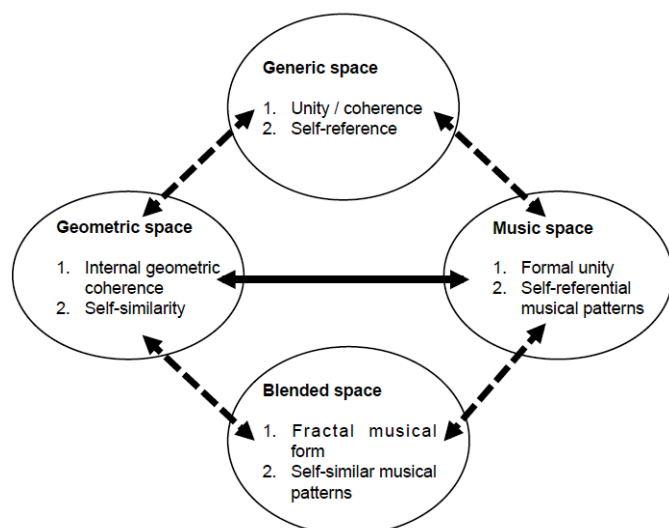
Generic space

1. Unity / coherence
2. Self-reference

Geometric space

1. Internal geometric coherence
2. Self-similarity

Music space

1. Formal unity
2. Self-referential musical patterns

Blended space

1. Fractal musical form
2. Self-similar musical patterns